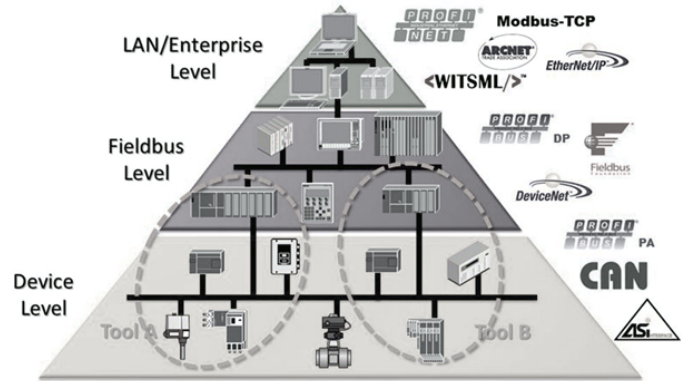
LAN/Enterprise Level

PROFI NET

Modbus-TCP

ARCNET TRADE ASSOCIATION

EtherNet/IP

<WITSML/>

Fieldbus Level

PROFI BUS DP

Fieldbus FOUNDATION

DeviceNet

PROFI BUS PA

Device Level

CAN

ASi

Tool A

Tool B